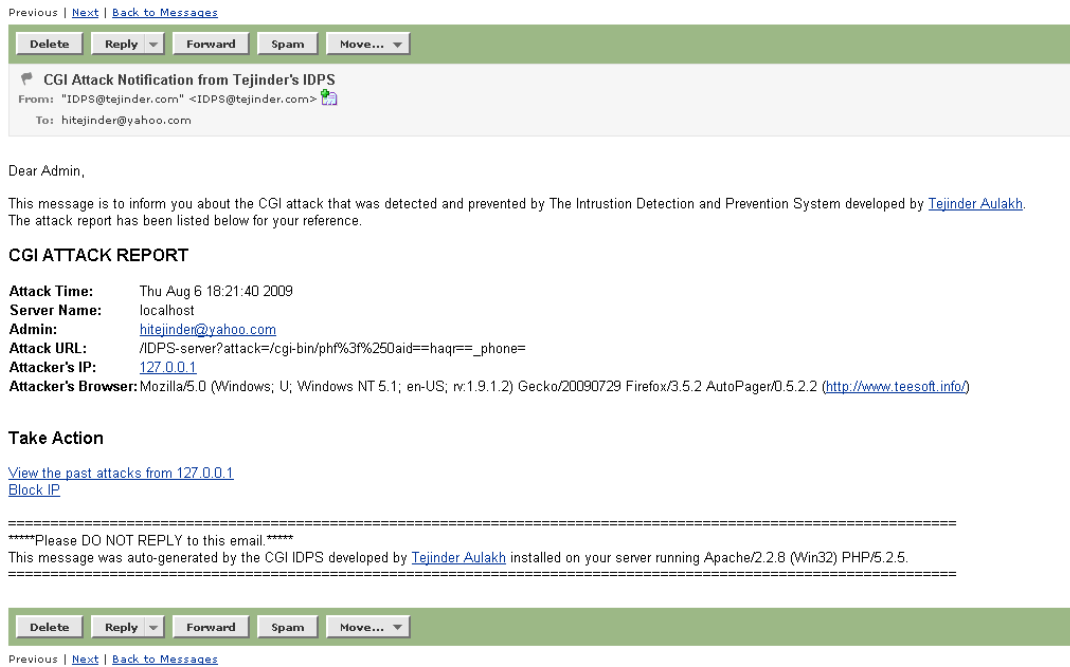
Previous | Next | Back to Messages

Delete | Reply ▾ | Forward | Spam | Move... ▾

CGI Attack Notification from Tejinder's IDPS
From: "IDPS@tejinder.com" <IDPS@tejinder.com>
To: hitejinder@yahoo.com

Dear Admin,

This message is to inform you about the CGI attack that was detected and prevented by The Intrusion Detection and Prevention System developed by Tejinder Aulakh. The attack report has been listed below for your reference.

CGI ATTACK REPORT

| | |
|---|---|
| Attack Time: | Thu Aug 6 18:21:40 2009 |
| Server Name: | localhost |
| Admin: | hitejinder@yahoo.com |
| Attack URL: | /IDPS-server?attack=/cgi-bin/phf%3f%250aid==haqr==_phone= |
| Attacker's IP: | 127.0.0.1 |
| Attacker's Browser: | Mozilla/5.0 (Windows; U; Windows NT 5.1; en-US; rv:1.9.1.2) Gecko/20090729 Firefox/3.5.2 AutoPager/0.5.2.2 (http://www.teesoft.info/) |

Take Action

View the past attacks from 127.0.0.1
Block IP

==========================================================================================
*****Please DO NOT REPLY to this email.*****
This message was auto-generated by the CGI IDPS developed by Tejinder Aulakh installed on your server running Apache/2.2.8 (Win32) PHP/5.2.5.
==========================================================================================

Delete | Reply ▾ | Forward | Spam | Move... ▾

Previous | Next | Back to Messages